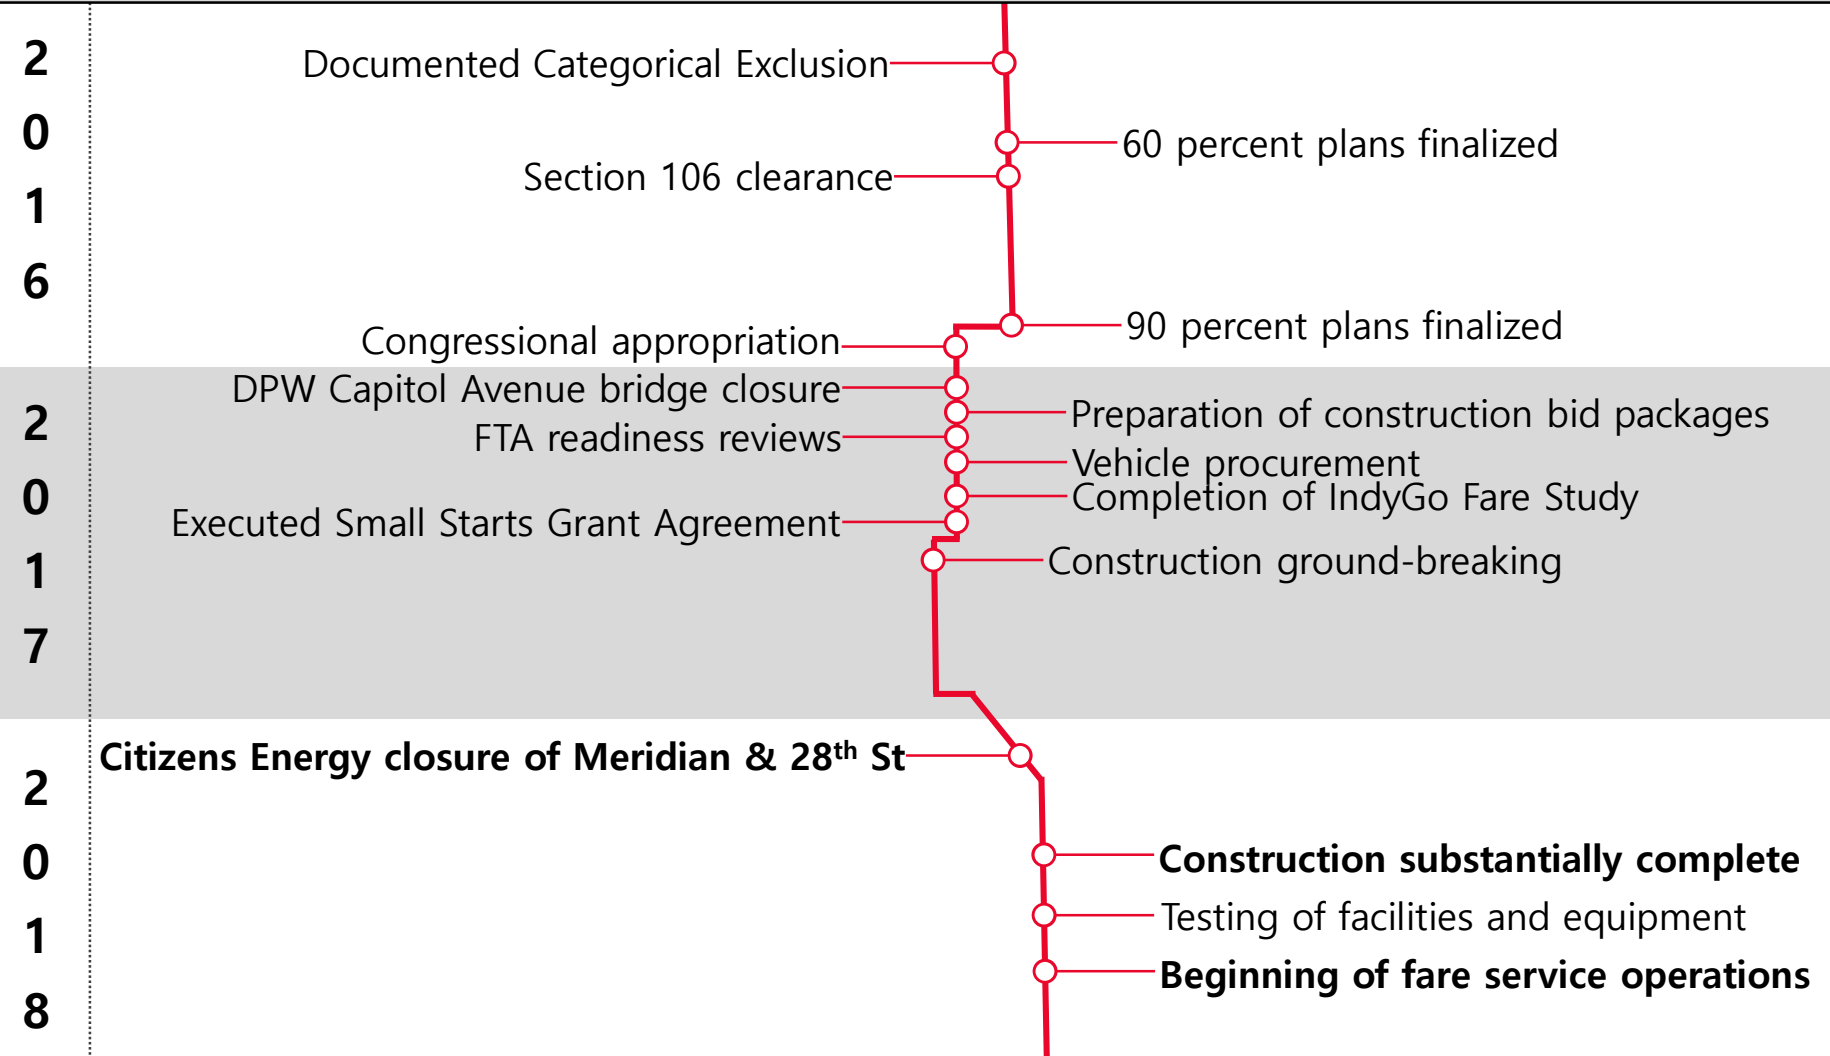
2
0
1
6

Documented Categorical Exclusion

60 percent plans finalized

Section 106 clearance

90 percent plans finalized

Congressional appropriation

2
0
1
7

DPW Capitol Avenue bridge closure

Preparation of construction bid packages

FTA readiness reviews

Vehicle procurement

Completion of IndyGo Fare Study

Executed Small Starts Grant Agreement

Construction ground-breaking

2
0
1
8

**Citizens Energy closure of Meridian & 28$^{th}$ St**

**Construction substantially complete**

Testing of facilities and equipment

**Beginning of fare service operations**